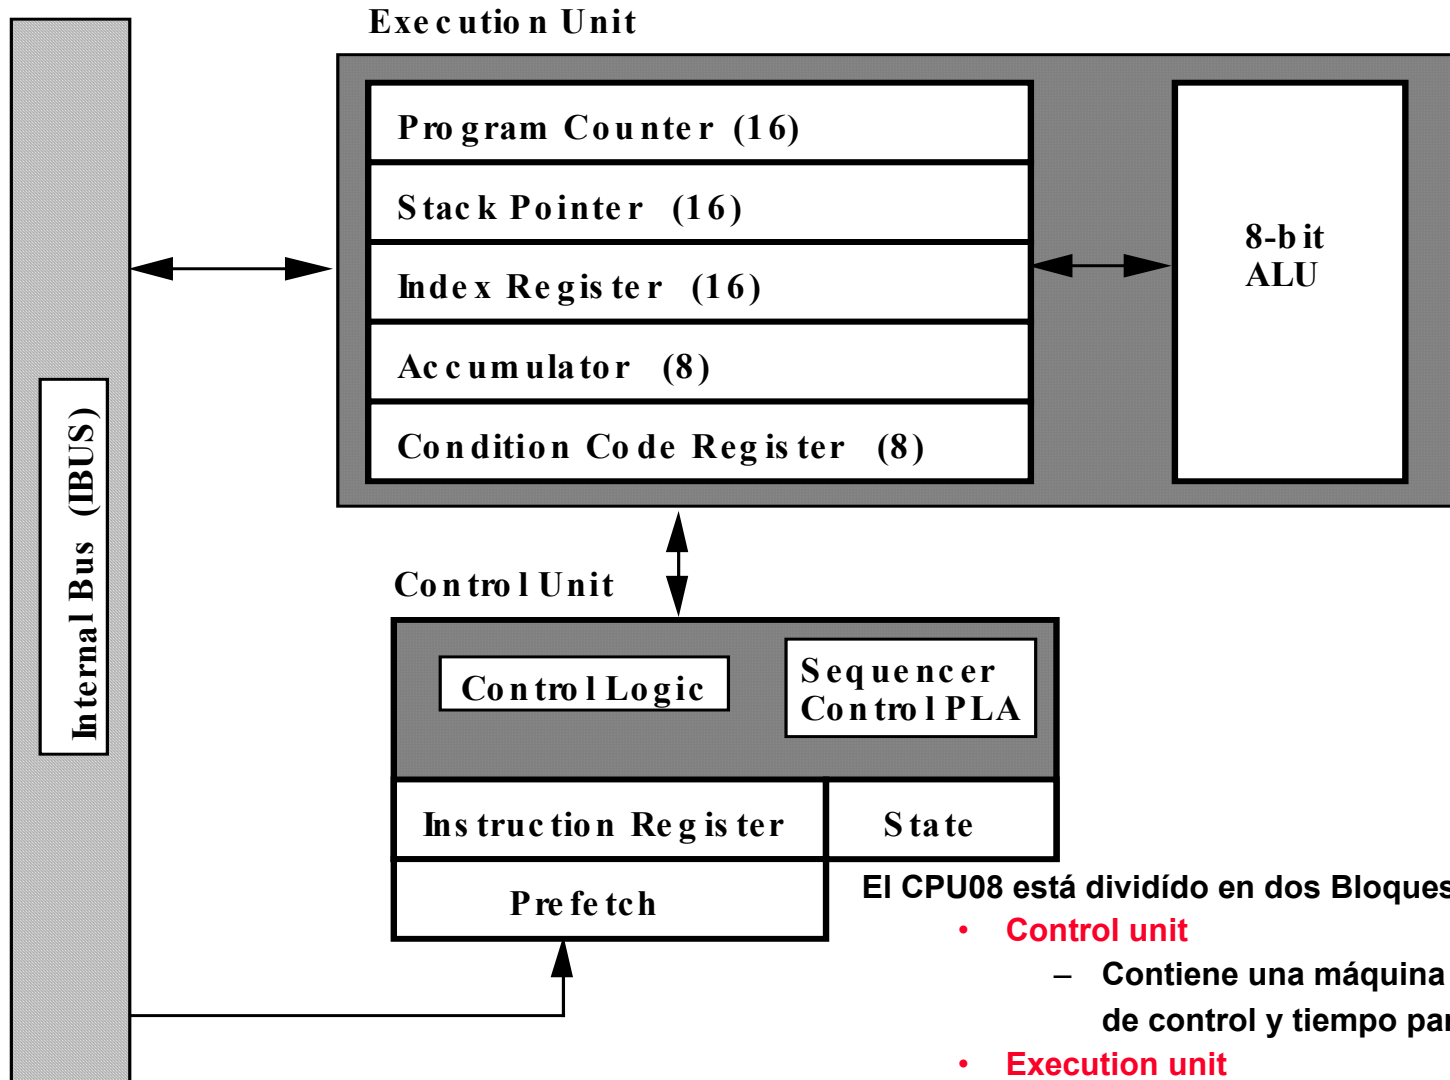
Execution Unit

Program Counter (16)

Stack Pointer (16)

Index Register (16)

Accumulator (8)

Condition Code Register (8)

8-bit ALU

Internal Bus (IBUS)

Control Unit

Control Logic

Sequencer Control PLA

Instruction Register

State

Prefetch

El CPU08 está dividído en dos Bloques

• Control unit

– Contiene una máquina

de control y tiempo par

• Execution unit